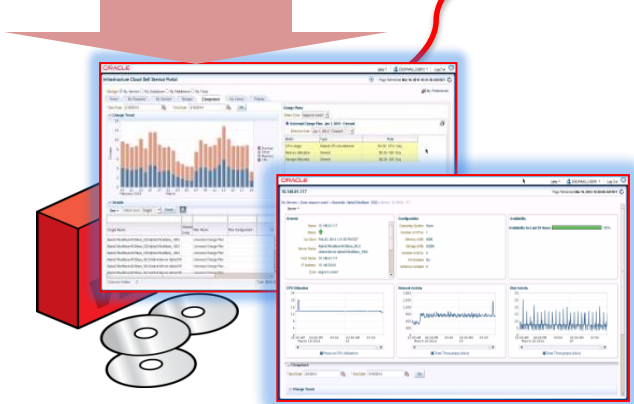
ORACLE

Infrastructure Cloud Self Service Portal

Overview

Chargeback

Charge Trend

Details

ORACLE

General

Configuration

Availability

CPU Utilization

Network Activity

Disk Activity

Chargeback

Charge Trend